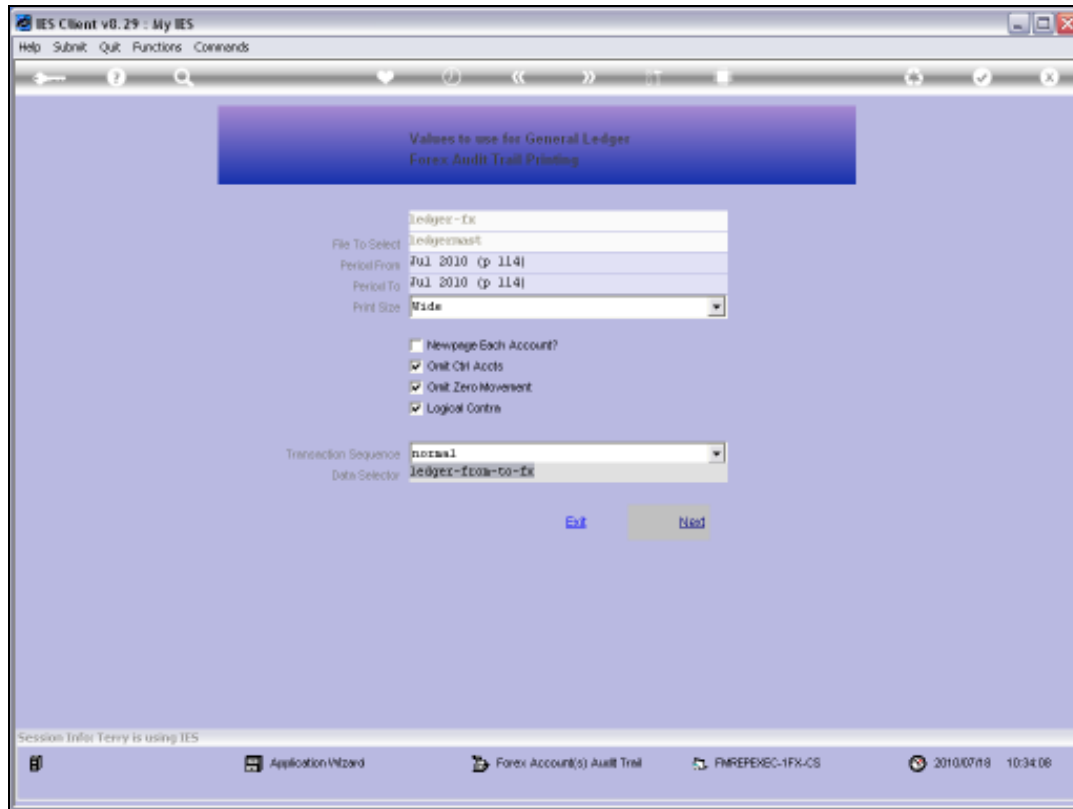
IES Client v8.29 : My IES

Help Submit Quit Functions Commands

Values to use for General Ledger
Forex Audit Trail Printing

ledger-fx

File To Select ledgermast

Period From Jul 2010 (p 114)

Period To Jul 2010 (p 114)

Print Size Wide

Newpage Each Account?

Omit Ctrl Accts

Omit Zero Movement

Logical Contra

Transaction Sequence normal

Data Selector ledger-from-to-fx

Exit

Next

Session Info: Terry is using IES

Application Wizard

Forex Account(s) Audit Trail

FMREPEXEC-1FX-CS

2010/07/18 10:34:08